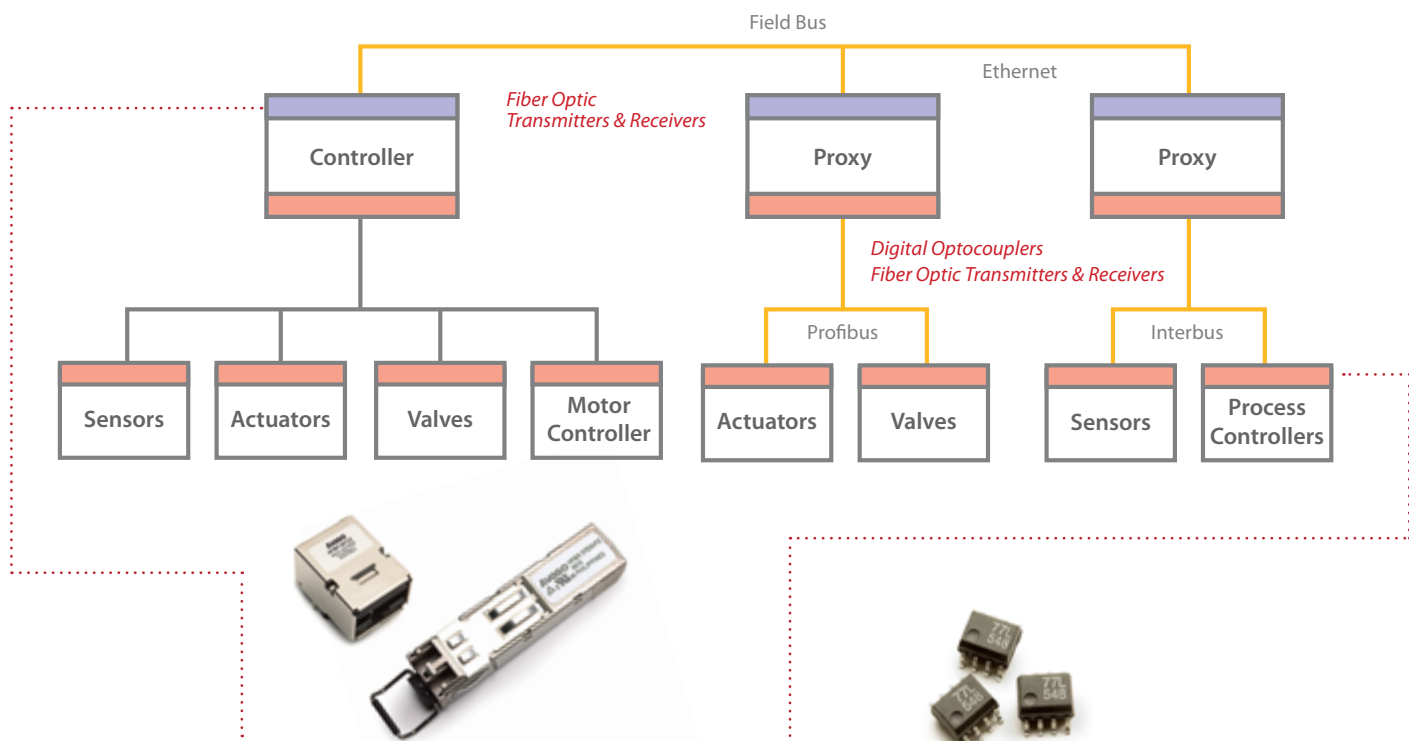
Field Bus

Ethernet

Fiber Optic Transmitters & Receivers

Controller

Proxy

Proxy

Digital Optocouplers
Fiber Optic Transmitters & Receivers

Profibus

Interbus

Sensors

Actuators

Valves

Motor Controller

Actuators

Valves

Sensors

Process Controllers

77L 548

77L 548

77L 548